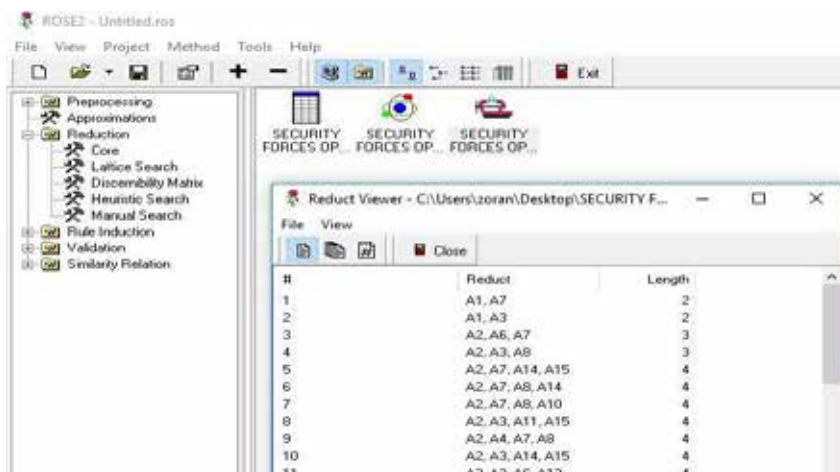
ROSE2 - Untitled.ros

File View Project Method Tools Help

Exit

Preprocessing
Approximations
Reduction
Core
Lattice Search
Discernibility Matrix
Heuristic Search
Manual Search
Rule Induction
Validation
Similarity Relation

SECURITY FORCES OP...
SECURITY FORCES OP...
SECURITY FORCES OP...

Reduct Viewer - C:\Users\zoran\Desktop\SECURITY F...

File View

Close

| # | Reduct | Length |
|---|---|---|
| 1 | A1, A7 | 2 |
| 2 | A1, A3 | 2 |
| 3 | A2, A6, A7 | 3 |
| 4 | A2, A3, A8 | 3 |
| 5 | A2, A7, A14, A15 | 4 |
| 6 | A2, A7, A8, A14 | 4 |
| 7 | A2, A7, A8, A10 | 4 |
| 8 | A2, A3, A11, A15 | 4 |
| 9 | A2, A4, A7, A8 | 4 |
| 10 | A2, A3, A14, A15 | 4 |
| 11 | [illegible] | 4 |